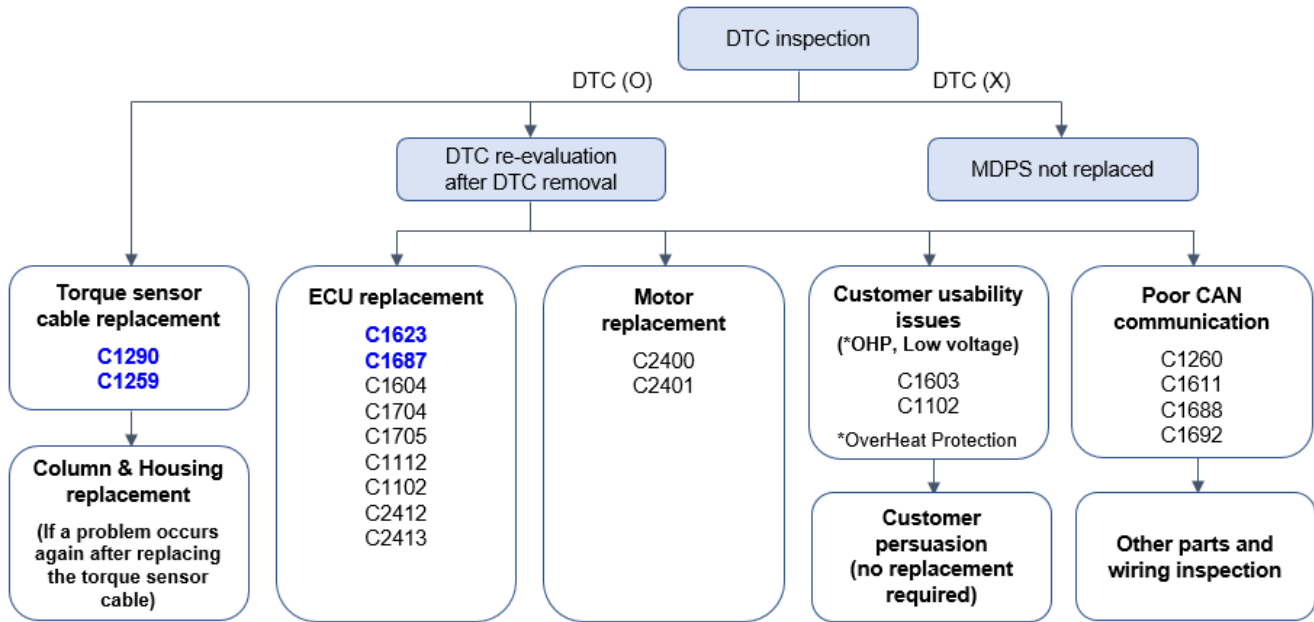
DTC inspection

DTC (O)

DTC (X)

DTC re-evaluation after DTC removal

MDPS not replaced

Torque sensor cable replacement
C1290
C1259

Column & Housing replacement
(If a problem occurs again after replacing the torque sensor cable)

ECU replacement
C1623
C1687
C1604
C1704
C1705
C1112
C1102
C2412
C2413

Motor replacement
C2400
C2401

Customer usability issues
(*OHP, Low voltage)
C1603
C1102
*OverHeat Protection

Customer persuasion
(no replacement required)

Poor CAN communication
C1260
C1611
C1688
C1692

Other parts and wiring inspection